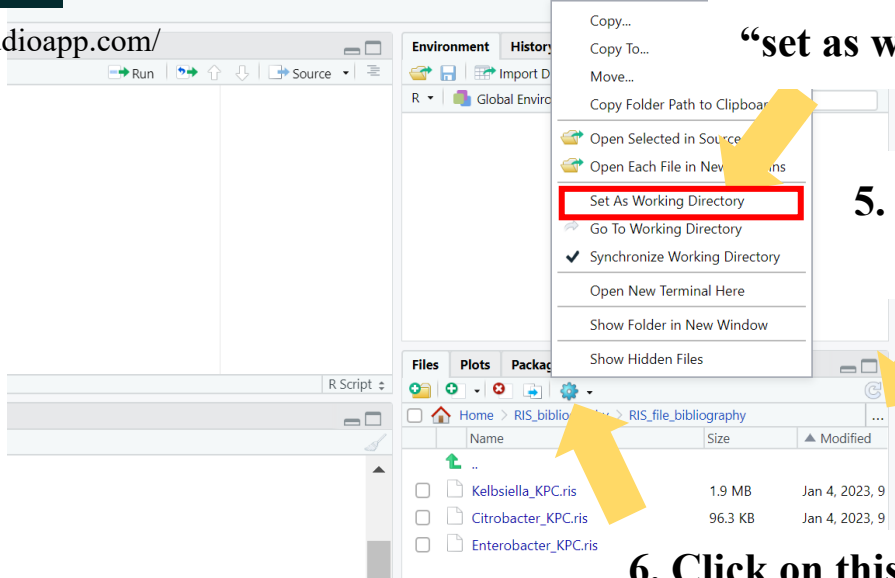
dioapp.com/

Run
Source
R Script

Environment History
Import D
R Global Enviro

Copy...
Copy To...
Move...
Copy Folder Path to Clipboar
Open Selected in Sourc
Open Each File in New
Set As Working Directory
Go To Working Directory
Synchronize Working Directory
Open New Terminal Here
Show Folder in New Window
Show Hidden Files

"set as w

5.

Files Plots Packag

Home › RIS_biblio › RIS_file_bibliography

| Name | Size | Modified |
|---|---|---|
| .. | | |
| Kelbsiella_KPC.ris | 1.9 MB | Jan 4, 2023, 9 |
| Citrobacter_KPC.ris | 96.3 KB | Jan 4, 2023, 9 |
| Enterobacter_KPC.ris | | |

6. Click on this